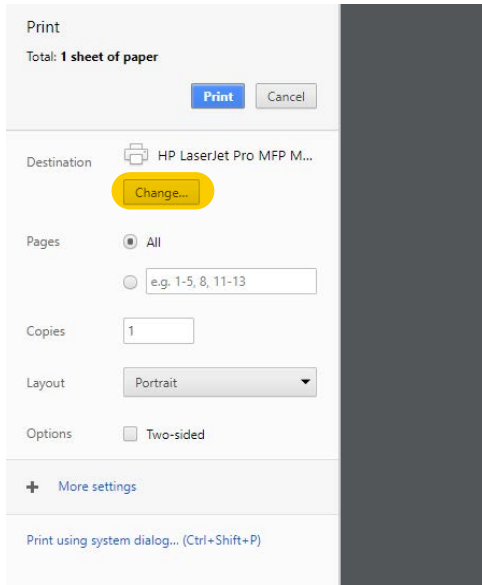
Print

Total: **1 sheet of paper**

Print Cancel

Destination HP LaserJet Pro MFP M...

Change...

Pages All

e.g. 1-5, 8, 11-13

Copies 1

Layout Portrait

Options Two-sided

+ More settings

Print using system dialog... (Ctrl+Shift+P)